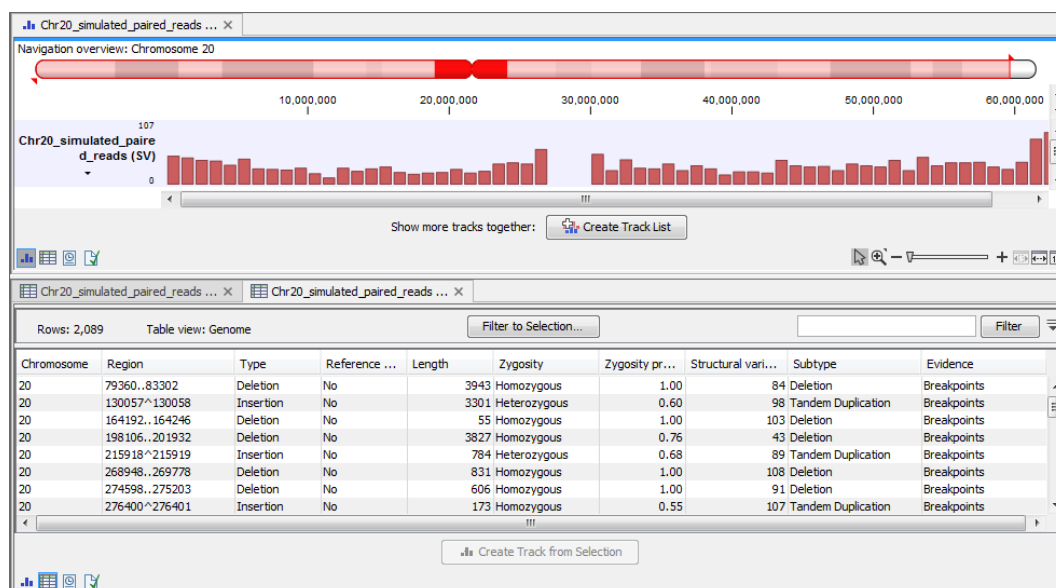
Chr20_simulated_paired_reads ... ×

Navigation overview: Chromosome 20

10,000,000 20,000,000 30,000,000 40,000,000 50,000,000 60,000,000

107
Chr20_simulated_paired_reads (SV)
0

Show more tracks together: Create Track List

Chr20_simulated_paired_reads ... × Chr20_simulated_paired_reads ... ×

Rows: 2,089 Table view: Genome Filter to Selection... Filter

| Chromosome | Region | Type | Reference ... | Length | Zygosity | Zygosity pr... | Structural vari... | Subtype | Evidence |
|---|---|---|---|---|---|---|---|---|---|
| 20 | 79360..83302 | Deletion | No | 3943 | Homozygous | 1.00 | 84 | Deletion | Breakpoints |
| 20 | 130057^130058 | Insertion | No | 3301 | Heterozygous | 0.60 | 98 | Tandem Duplication | Breakpoints |
| 20 | 164192..164246 | Deletion | No | 55 | Homozygous | 1.00 | 103 | Deletion | Breakpoints |
| 20 | 198106..201932 | Deletion | No | 3827 | Homozygous | 0.76 | 43 | Deletion | Breakpoints |
| 20 | 215918^215919 | Insertion | No | 784 | Heterozygous | 0.68 | 89 | Tandem Duplication | Breakpoints |
| 20 | 268948..269778 | Deletion | No | 831 | Homozygous | 1.00 | 108 | Deletion | Breakpoints |
| 20 | 274598..275203 | Deletion | No | 606 | Homozygous | 1.00 | 91 | Deletion | Breakpoints |
| 20 | 276400^276401 | Insertion | No | 173 | Homozygous | 0.55 | 107 | Tandem Duplication | Breakpoints |

Create Track from Selection